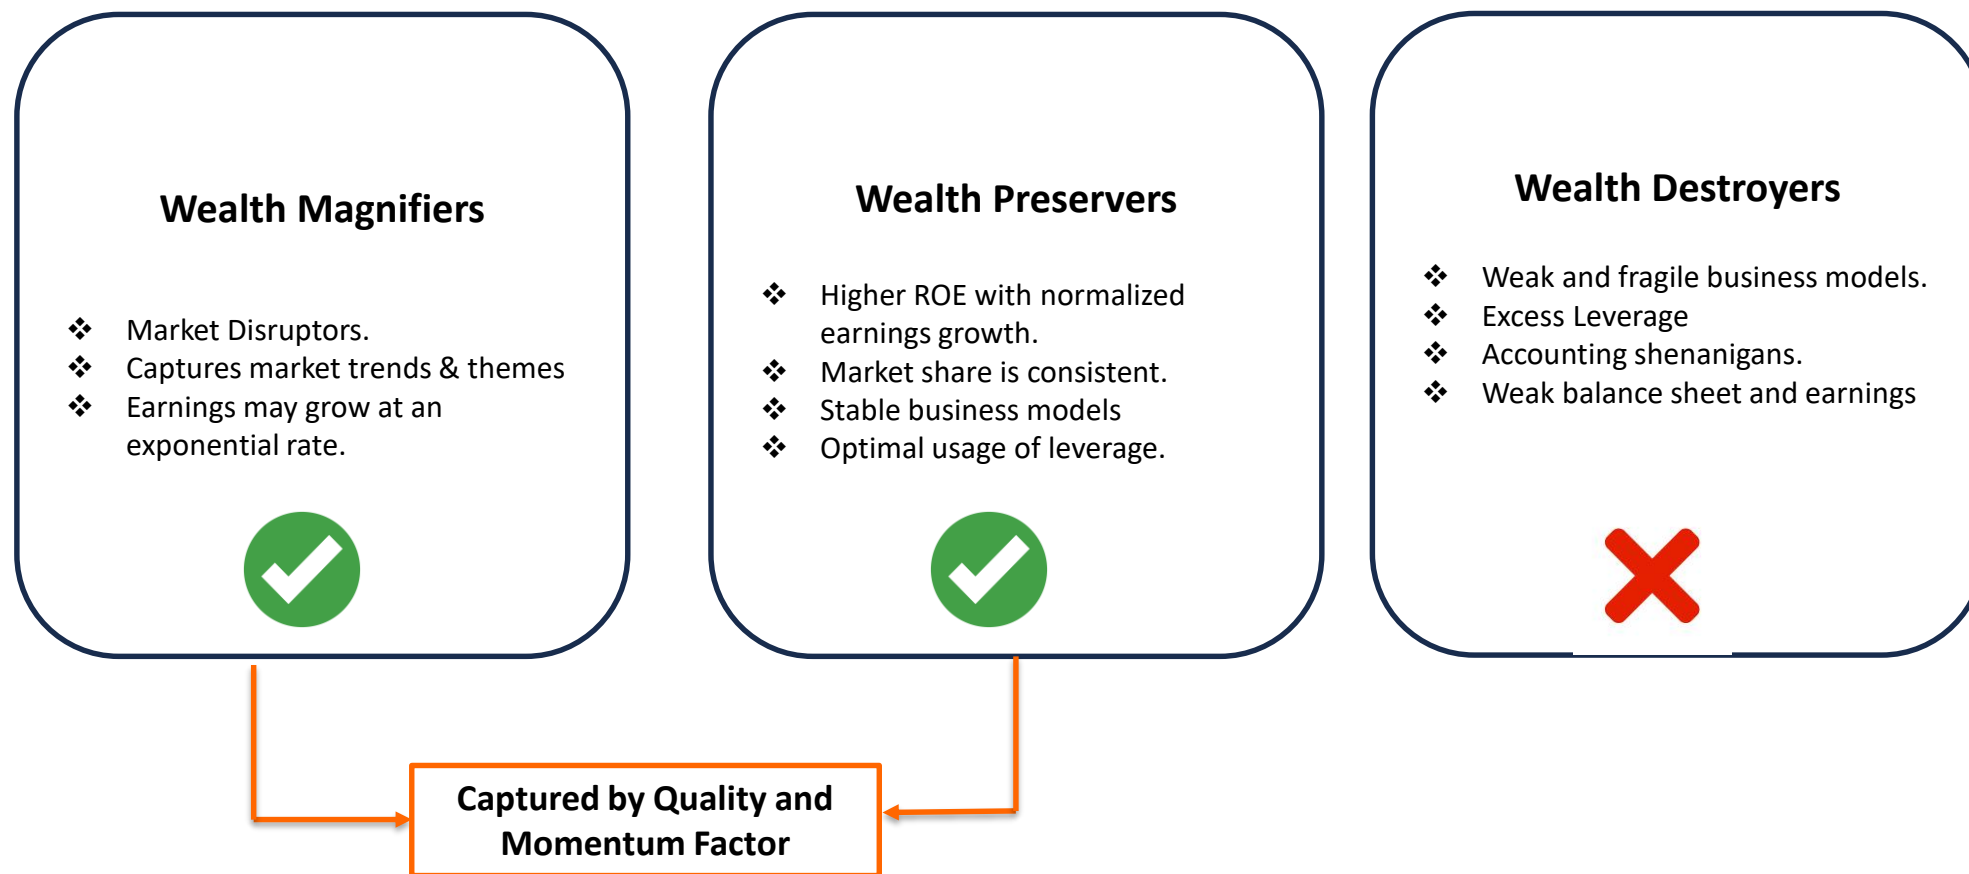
Wealth Magnifiers

❖ Market Disruptors.
❖ Captures market trends & themes
❖ Earnings may grow at an exponential rate.

Wealth Preservers

❖ Higher ROE with normalized earnings growth.
❖ Market share is consistent.
❖ Stable business models
❖ Optimal usage of leverage.

Wealth Destroyers

❖ Weak and fragile business models.
❖ Excess Leverage
❖ Accounting shenanigans.
❖ Weak balance sheet and earnings

Captured by Quality and Momentum Factor